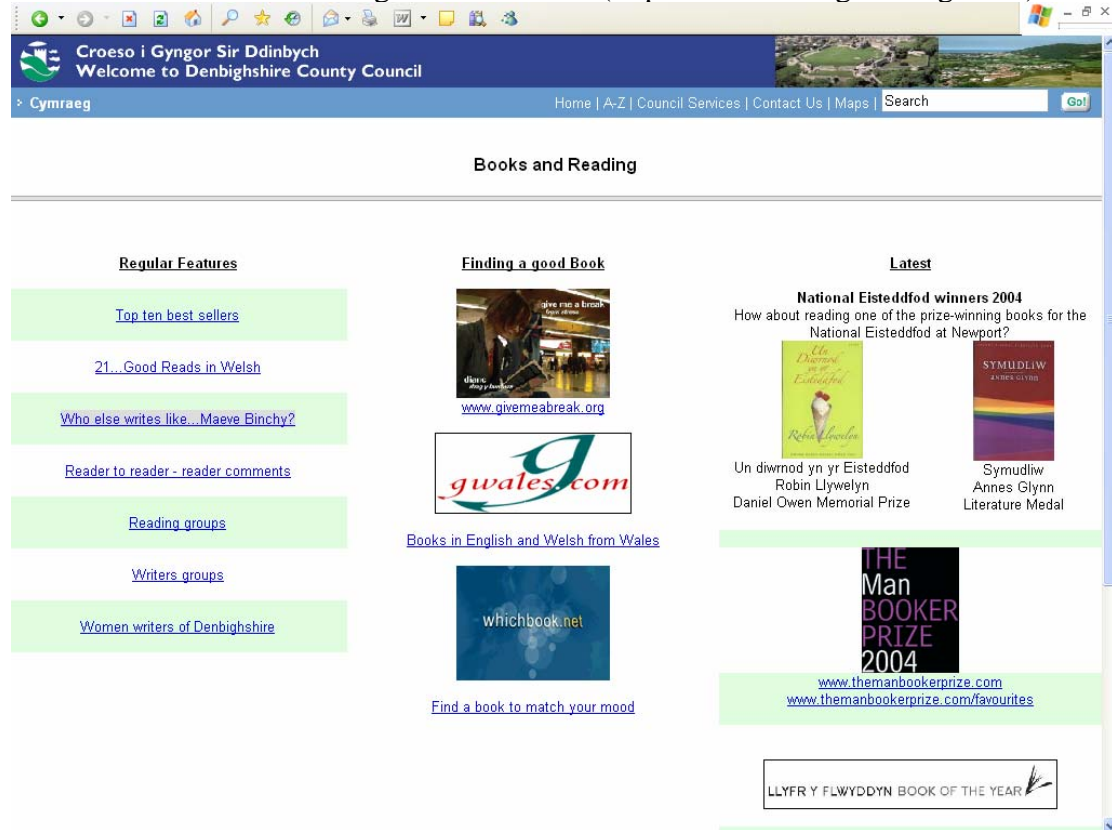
Croeso i Gyngor Sir Ddinbych
Welcome to Denbighshire County Council

› Cymraeg

Home | A-Z | Council Services | Contact Us | Maps | Search Go!

Books and Reading

Regular Features

Top ten best sellers

21...Good Reads in Welsh

Who else writes like...Maeve Binchy?

Reader to reader - reader comments

Reading groups

Writers groups

Women writers of Denbighshire

Finding a good Book

give me a break

www.givemeabreak.org

gwales.com

Books in English and Welsh from Wales

whichbook.net

Find a book to match your mood

Latest

National Eisteddfod winners 2004
How about reading one of the prize-winning books for the National Eisteddfod at Newport?

Un Diwrnod yn yr Eisteddfod
Robin Llywelyn

SYMUDLIW
ANNES GLYNN

Un diwrnod yn yr Eisteddfod
Robin Llywelyn
Daniel Owen Memorial Prize

Symudliw
Annes Glynn
Literature Medal

THE Man BOOKER PRIZE 2004

www.themanbookerprize.com
www.themanbookerprize.com/favourites

LLYFR Y FLWYDDYN BOOK OF THE YEAR